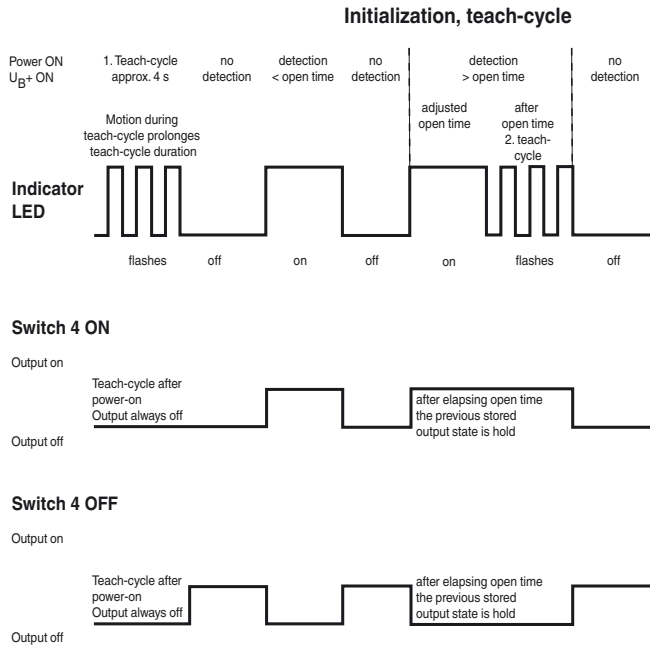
Initialization, teach-cycle

Power ON
$U_B$+ ON

1. Teach-cycle approx. 4 s

no detection

detection < open time

no detection

detection > open time

no detection

Motion during teach-cycle prolonges teach-cycle duration

adjusted open time

after open time 2. teach-cycle

Indicator LED

flashes

off

on

off

on

flashes

off

Switch 4 ON

Output on

Teach-cycle after power-on
Output always off

after elapsing open time the previous stored output state is hold

Output off

Switch 4 OFF

Output on

Teach-cycle after power-on
Output always off

after elapsing open time the previous stored output state is hold

Output off